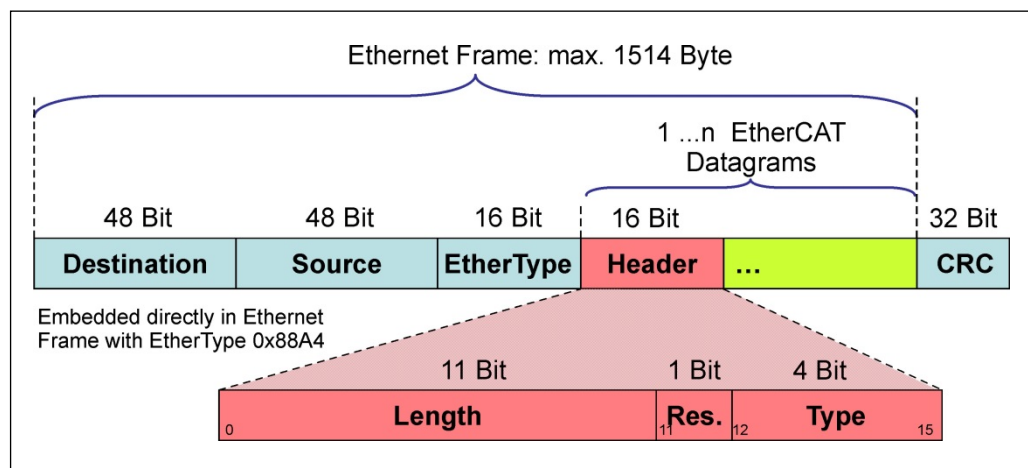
Ethernet Frame: max. 1514 Byte

1 ...n EtherCAT Datagrams

48 Bit
48 Bit
16 Bit
16 Bit
32 Bit

| Destination | Source | EtherType | Header | ... | CRC |
|---|---|---|---|---|---|

Embedded directly in Ethernet Frame with EtherType 0x88A4

11 Bit
1 Bit
4 Bit

| Length | Res. | Type |
|---|---|---|

0
11
12
15